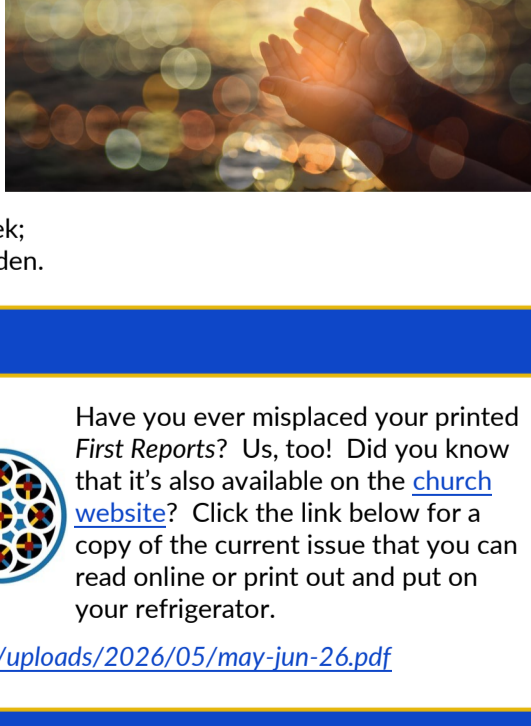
ek;
den.

Have you ever misplaced your printed *First Reports*? Us, too! Did you know that it's also available on the church website? Click the link below for a copy of the current issue that you can read online or print out and put on your refrigerator.

/uploads/2026/05/may-jun-26.pdf